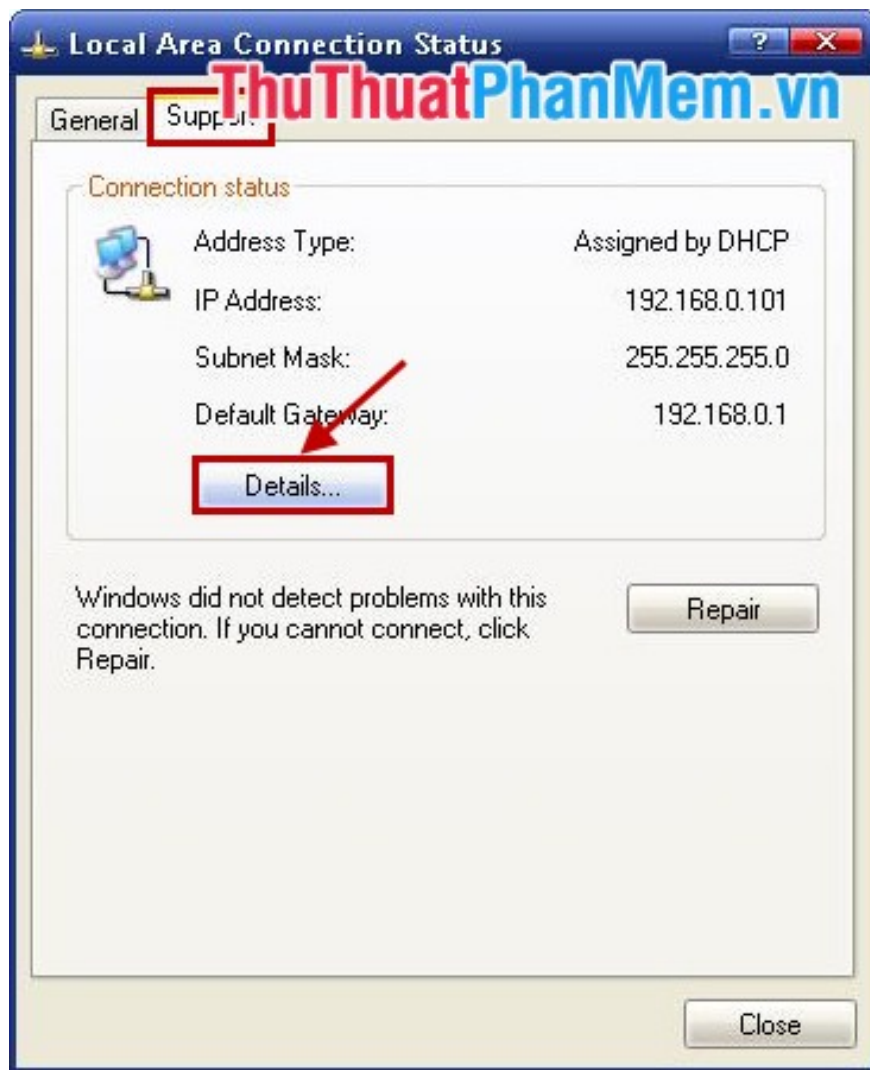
Local Area Connection Status

? X

ThuThuatPhanMem.vn

General Supp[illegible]

Connection status

Address Type: Assigned by DHCP

IP Address: 192.168.0.101

Subnet Mask: 255.255.255.0

Default Gateway: 192.168.0.1

Details...

Windows did not detect problems with this connection. If you cannot connect, click Repair.

Repair

Close